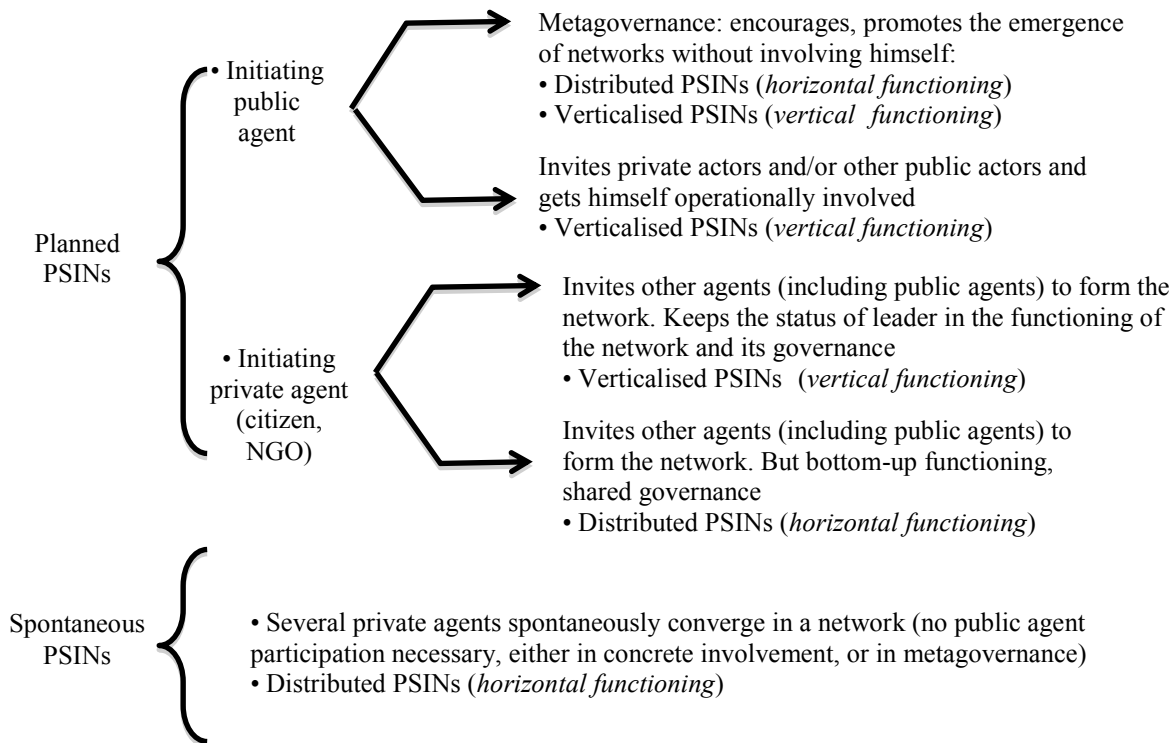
Planned PSINs

• Initiating public agent

Metagovernance: encourages, promotes the emergence of networks without involving himself:
• Distributed PSINs (*horizontal functioning*)
• Verticalised PSINs (*vertical functioning*)

Invites private actors and/or other public actors and gets himself operationally involved
• Verticalised PSINs (*vertical functioning*)

• Initiating private agent (citizen, NGO)

Invites other agents (including public agents) to form the network. Keeps the status of leader in the functioning of the network and its governance
• Verticalised PSINs (*vertical functioning*)

Invites other agents (including public agents) to form the network. But bottom-up functioning, shared governance
• Distributed PSINs (*horizontal functioning*)

Spontaneous PSINs

• Several private agents spontaneously converge in a network (no public agent participation necessary, either in concrete involvement, or in metagovernance)
• Distributed PSINs (*horizontal functioning*)